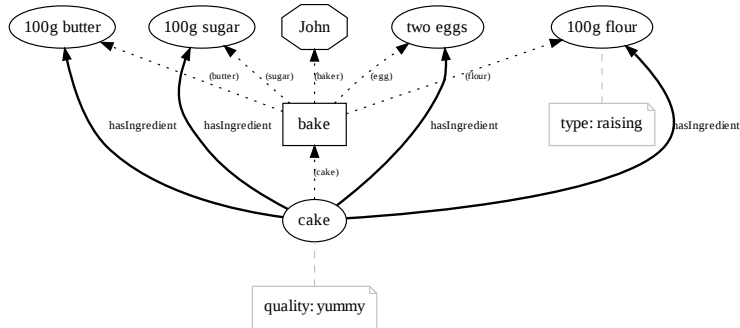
100g butter

100g sugar

John

two eggs

100g flour

(butter)

(sugar)

(baker)

(egg)

(flour)

hasIngredient

hasIngredient

bake

hasIngredient

type: raising

hasIngredient

(cake)

cake

quality: yummy